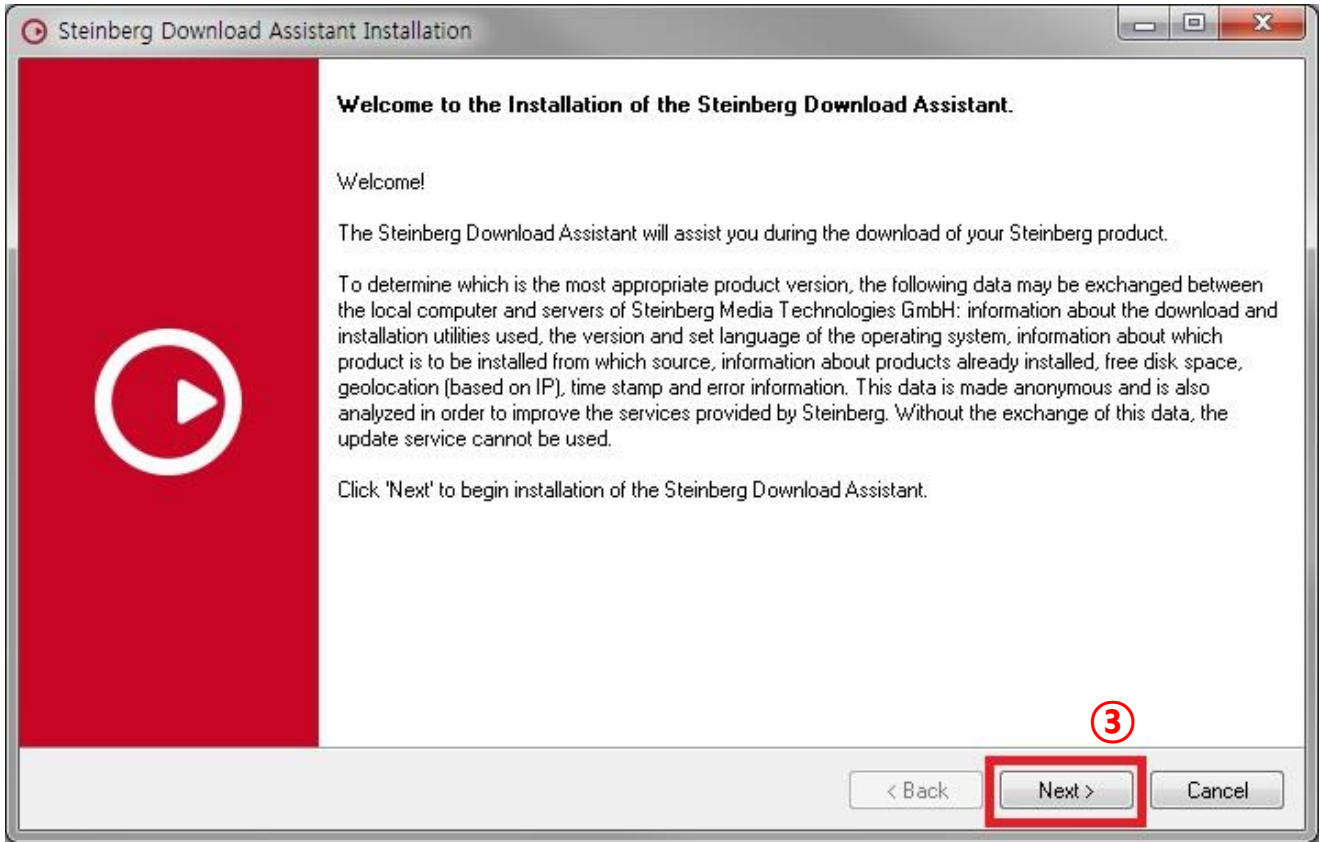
Steinberg Download Assistant Installation

Welcome to the Installation of the Steinberg Download Assistant.

Welcome!

The Steinberg Download Assistant will assist you during the download of your Steinberg product.

To determine which is the most appropriate product version, the following data may be exchanged between the local computer and servers of Steinberg Media Technologies GmbH: information about the download and installation utilities used, the version and set language of the operating system, information about which product is to be installed from which source, information about products already installed, free disk space, geolocation (based on IP), time stamp and error information. This data is made anonymous and is also analyzed in order to improve the services provided by Steinberg. Without the exchange of this data, the update service cannot be used.

Click 'Next' to begin installation of the Steinberg Download Assistant.

③

< Back | Next > | Cancel